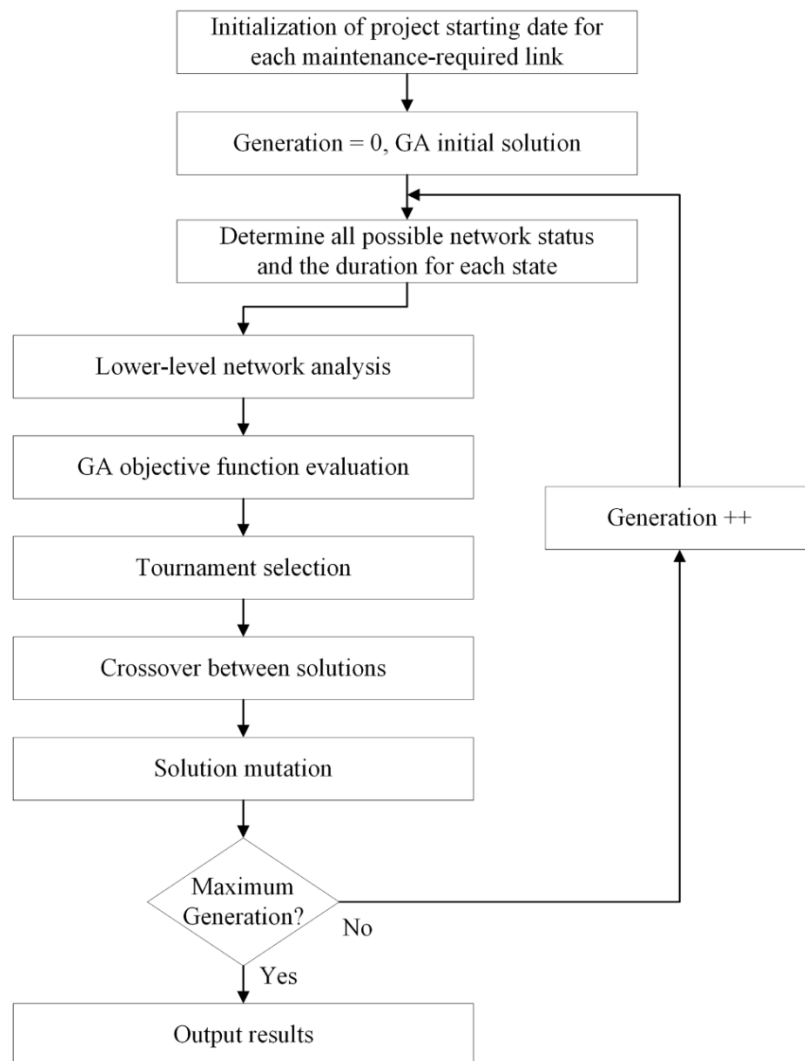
Initialization of project starting date for each maintenance-required link

Generation = 0, GA initial solution

Determine all possible network status and the duration for each state

Lower-level network analysis

GA objective function evaluation

Tournament selection

Crossover between solutions

Solution mutation

Maximum Generation?

No

Yes

Generation ++

Output results